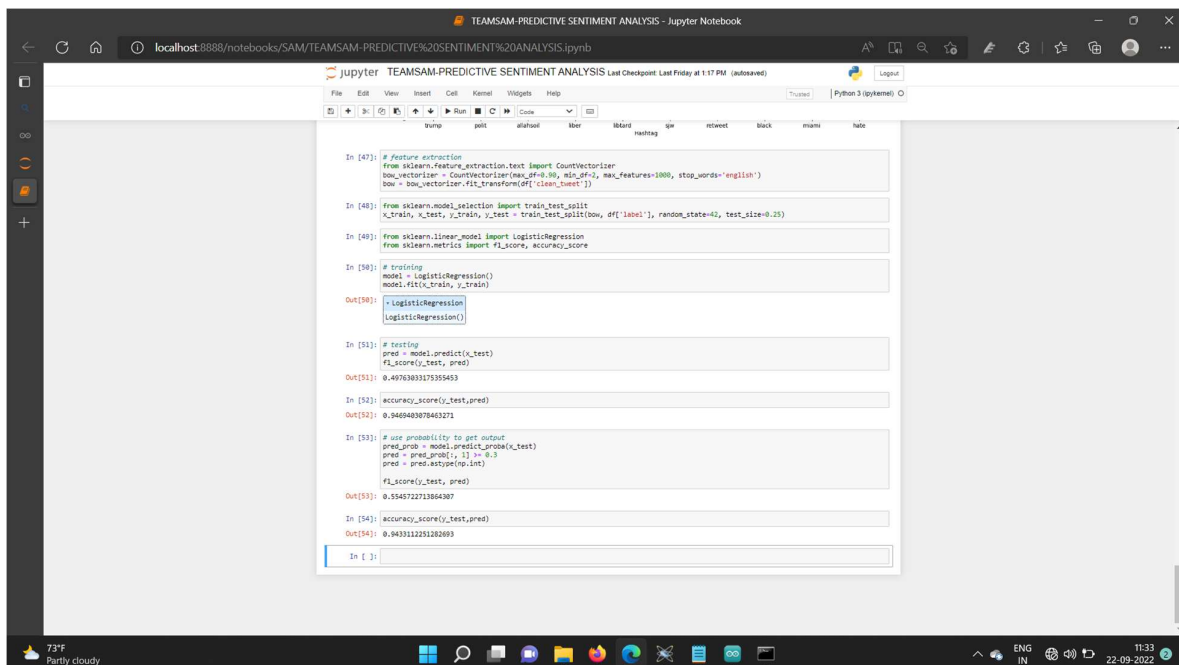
TEAMSAM-PREDICTIVE SENTIMENT ANALYSIS - Jupyter Notebook

localhost:8888/notebooks/SAM/TEAMSAM-PREDICTIVE%20SENTIMENT%20ANALYSIS.ipynb

jupyter TEAMSAM-PREDICTIVE SENTIMENT ANALYSIS Last Checkpoint: Last Friday at 1:17 PM (autosaved)

Logout

File Edit View Insert Cell Kernel Widgets Help

Trusted | Python 3 (ipykernel)

Run Code

trump polit allahsoil liber libtard sjw retweet black miami hate
Hashtag

In [47]: # feature extraction
from sklearn.feature_extraction.text import CountVectorizer
bow_vectorizer = CountVectorizer(max_df=0.90, min_df=2, max_features=1000, stop_words='english')
bow = bow_vectorizer.fit_transform(df['clean_tweet'])

In [48]: from sklearn.model_selection import train_test_split
x_train, x_test, y_train, y_test = train_test_split(bow, df['label'], random_state=42, test_size=0.25)

In [49]: from sklearn.linear_model import LogisticRegression
from sklearn.metrics import f1_score, accuracy_score

In [50]: # training
model = LogisticRegression()
model.fit(x_train, y_train)

Out[50]: LogisticRegression
LogisticRegression()

In [51]: # testing
pred = model.predict(x_test)
f1_score(y_test, pred)

Out[51]: 0.49763033175355453

In [52]: accuracy_score(y_test,pred)

Out[52]: 0.9469403078463271

In [53]: # use probability to get output
pred_prob = model.predict_proba(x_test)
pred = pred_prob[:, 1] >= 0.3
pred = pred.astype(np.int)

f1_score(y_test, pred)

Out[53]: 0.5545722713864307

In [54]: accuracy_score(y_test,pred)

Out[54]: 0.9433112251282693

In [ ]:

73°F
Partly cloudy

ENG IN
11:33
22-09-2022